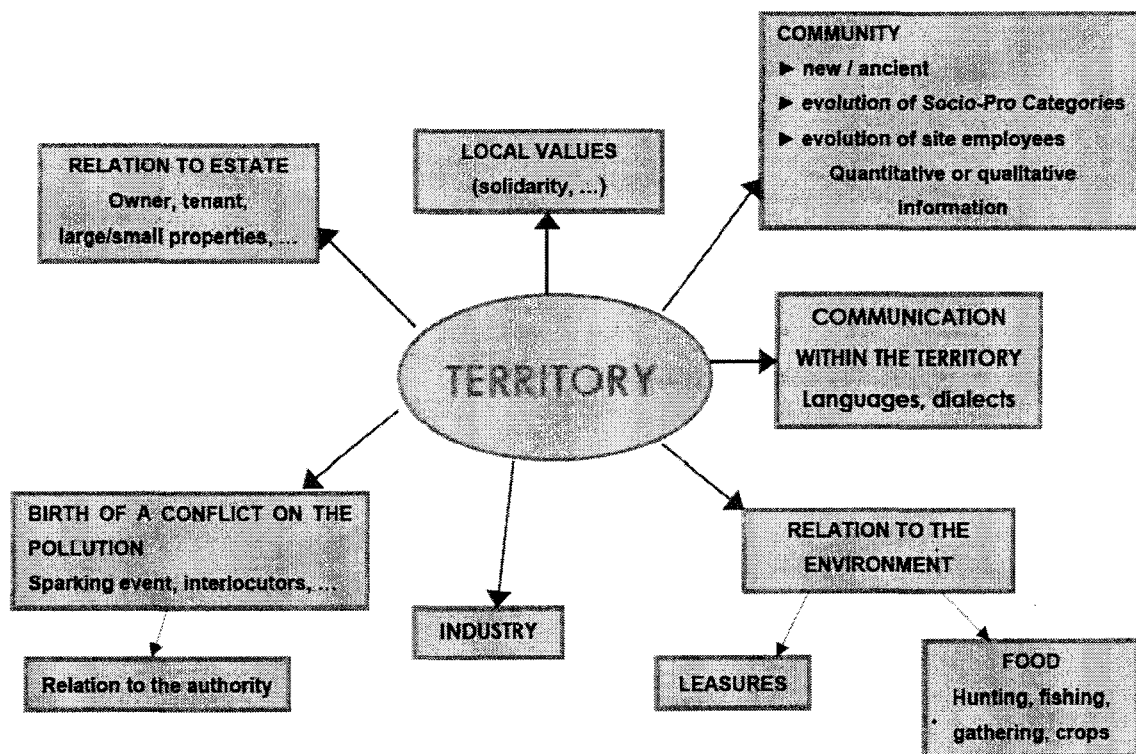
COMMUNITY
► new / ancient
► evolution of Socio-Pro Categories
► evolution of site employees
Quantitative or qualitative information

RELATION TO ESTATE
Owner, tenant, large/small properties, ...

LOCAL VALUES
(solidarity, ...)

TERRITORY

COMMUNICATION WITHIN THE TERRITORY
Languages, dialects

BIRTH OF A CONFLICT ON THE POLLUTION
Sparking event, interlocutors, ...

Relation to the authority

INDUSTRY

RELATION TO THE ENVIRONMENT

LEASURES

FOOD
Hunting, fishing, gathering, crops